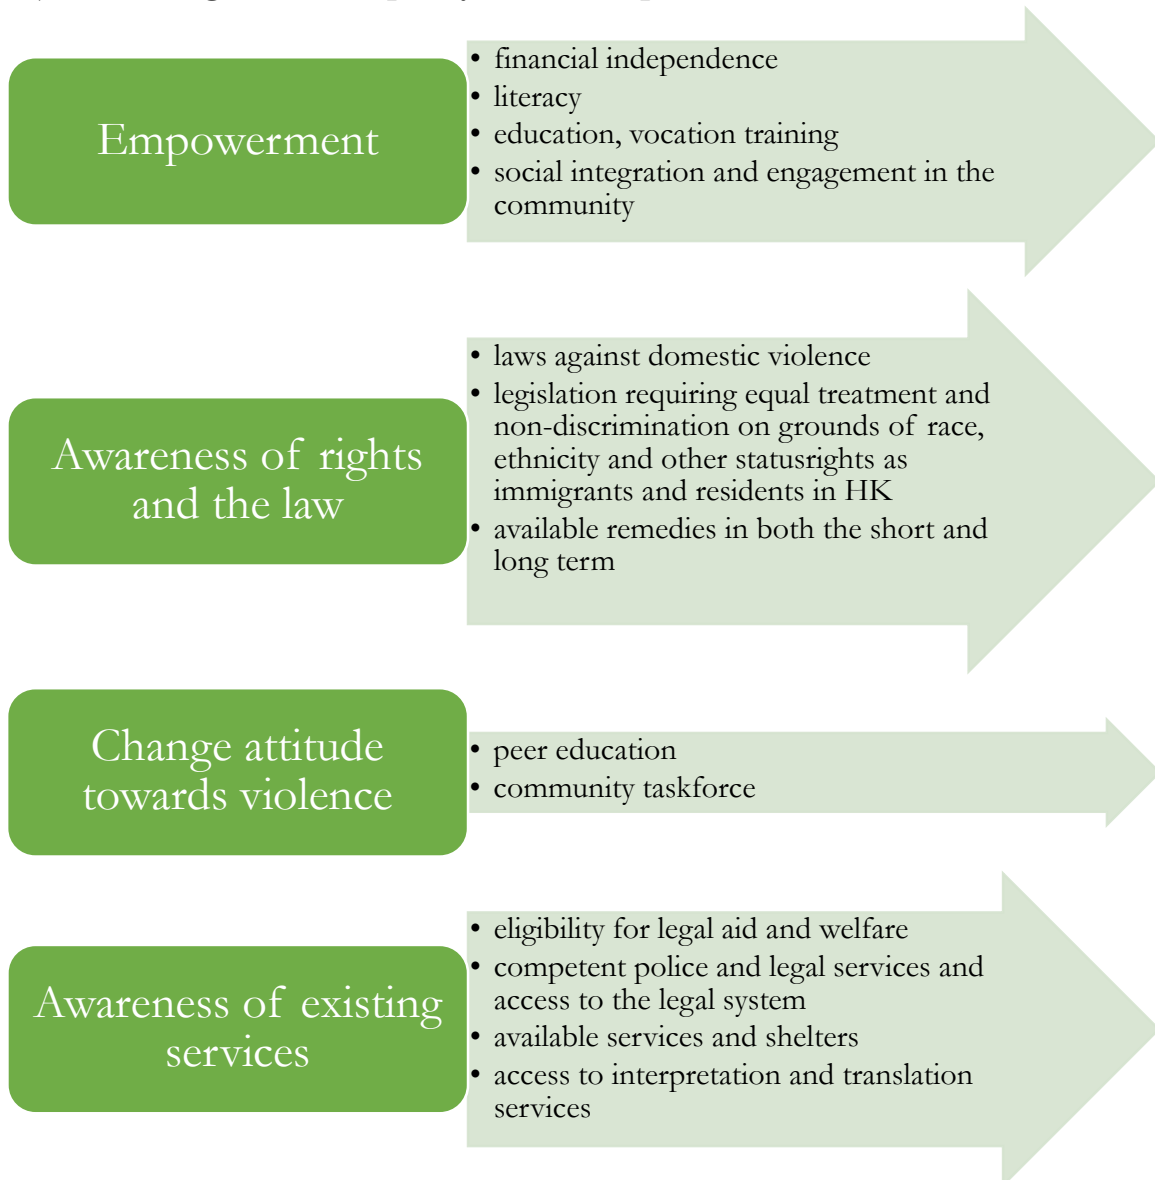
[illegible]

Empowerment

- financial independence
- literacy
- education, vocation training
- social integration and engagement in the community

Awareness of rights and the law

- laws against domestic violence
- legislation requiring equal treatment and non-discrimination on grounds of race, ethnicity and other statusrights as immigrants and residents in HK
- available remedies in both the short and long term

Change attitude towards violence

- peer education
- community taskforce

Awareness of existing services

- eligibility for legal aid and welfare
- competent police and legal services and access to the legal system
- available services and shelters
- access to interpretation and translation services